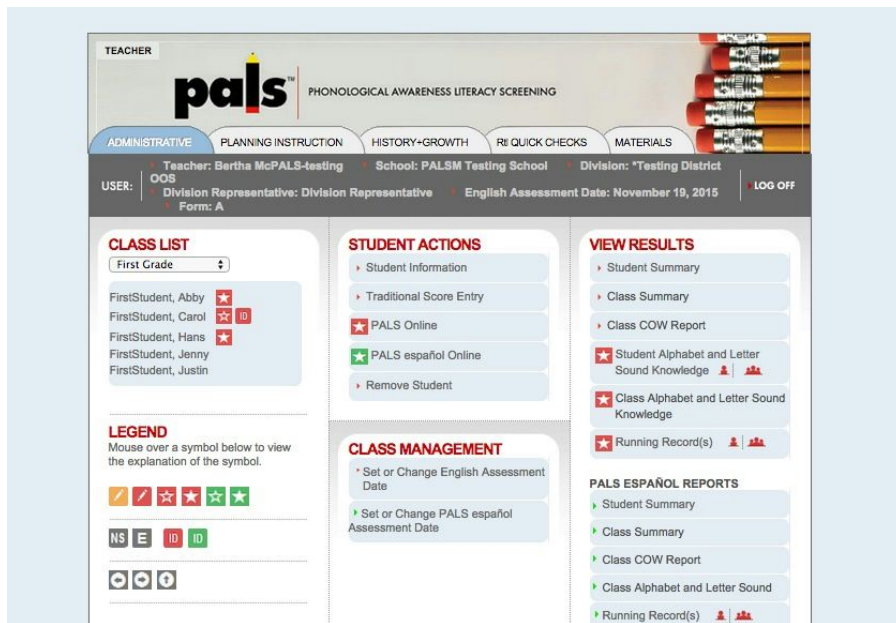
TEACHER

pals™ PHONOLOGICAL AWARENESS LITERACY SCREENING

ADMINISTRATIVE | PLANNING INSTRUCTION | HISTORY+GROWTH | RtI QUICK CHECKS | MATERIALS

USER: Teacher: Bertha McPALS-testing School: PALSM Testing School Division: *Testing District OOS Division Representative: Division Representative English Assessment Date: November 19, 2015 Form: A

LOG OFF

CLASS LIST

First Grade

FirstStudent, Abby
FirstStudent, Carol ID
FirstStudent, Hans
FirstStudent, Jenny
FirstStudent, Justin

LEGEND

Mouse over a symbol below to view the explanation of the symbol.

NS E ID ID

STUDENT ACTIONS

Student Information

Traditional Score Entry

PALS Online

PALS español Online

Remove Student

CLASS MANAGEMENT

Set or Change English Assessment Date

Set or Change PALS español Assessment Date

VIEW RESULTS

Student Summary

Class Summary

Class COW Report

Student Alphabet and Letter Sound Knowledge

Class Alphabet and Letter Sound Knowledge

Running Record(s)

PALS ESPAÑOL REPORTS

Student Summary

Class Summary

Class COW Report

Class Alphabet and Letter Sound

Running Record(s)